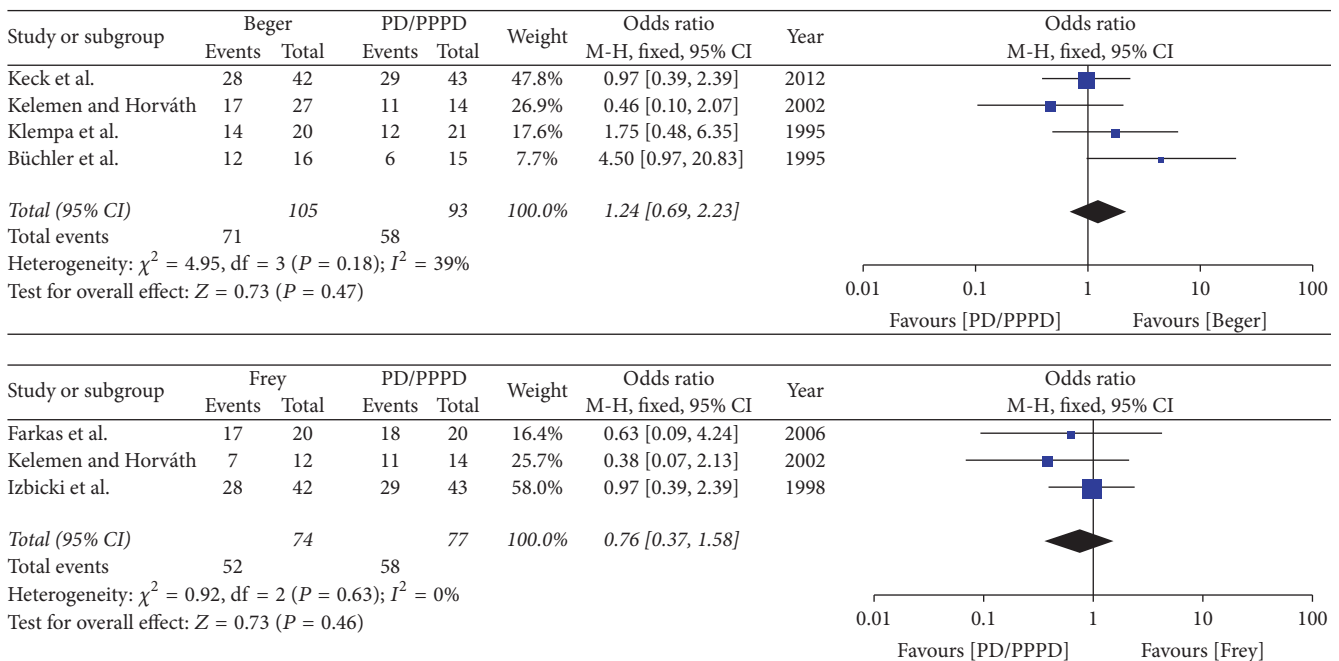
| Study or subgroup | Beger Events | Beger Total | PD/PPPD Events | PD/PPPD Total | Weight | Odds ratio M-H, fixed, 95% CI | Year |
|---|---|---|---|---|---|---|---|
| Keck et al. | 28 | 42 | 29 | 43 | 47.8% | 0.97 [0.39, 2.39] | 2012 |
| Kelemen and Horváth | 17 | 27 | 11 | 14 | 26.9% | 0.46 [0.10, 2.07] | 2002 |
| Klempa et al. | 14 | 20 | 12 | 21 | 17.6% | 1.75 [0.48, 6.35] | 1995 |
| Büchler et al. | 12 | 16 | 6 | 15 | 7.7% | 4.50 [0.97, 20.83] | 1995 |
| Total (95% CI) | | 105 | | 93 | 100.0% | 1.24 [0.69, 2.23] | |
| Total events | 71 | | 58 | | | | |

Heterogeneity: $\chi^2 = 4.95$, df = 3 ($P = 0.18$); $I^2 = 39\%$
Test for overall effect: $Z = 0.73$ ($P = 0.47$)

Odds ratio
M-H, fixed, 95% CI
0.01 0.1 1 10 100
Favours [PD/PPPD] Favours [Beger]

| Study or subgroup | Frey Events | Frey Total | PD/PPPD Events | PD/PPPD Total | Weight | Odds ratio M-H, fixed, 95% CI | Year |
|---|---|---|---|---|---|---|---|
| Farkas et al. | 17 | 20 | 18 | 20 | 16.4% | 0.63 [0.09, 4.24] | 2006 |
| Kelemen and Horváth | 7 | 12 | 11 | 14 | 25.7% | 0.38 [0.07, 2.13] | 2002 |
| Izbicki et al. | 28 | 42 | 29 | 43 | 58.0% | 0.97 [0.39, 2.39] | 1998 |
| Total (95% CI) | | 74 | | 77 | 100.0% | 0.76 [0.37, 1.58] | |
| Total events | 52 | | 58 | | | | |

Heterogeneity: $\chi^2 = 0.92$, df = 2 ($P = 0.63$); $I^2 = 0\%$
Test for overall effect: $Z = 0.73$ ($P = 0.46$)

Odds ratio
M-H, fixed, 95% CI
0.01 0.1 1 10 100
Favours [PD/PPPD] Favours [Frey]